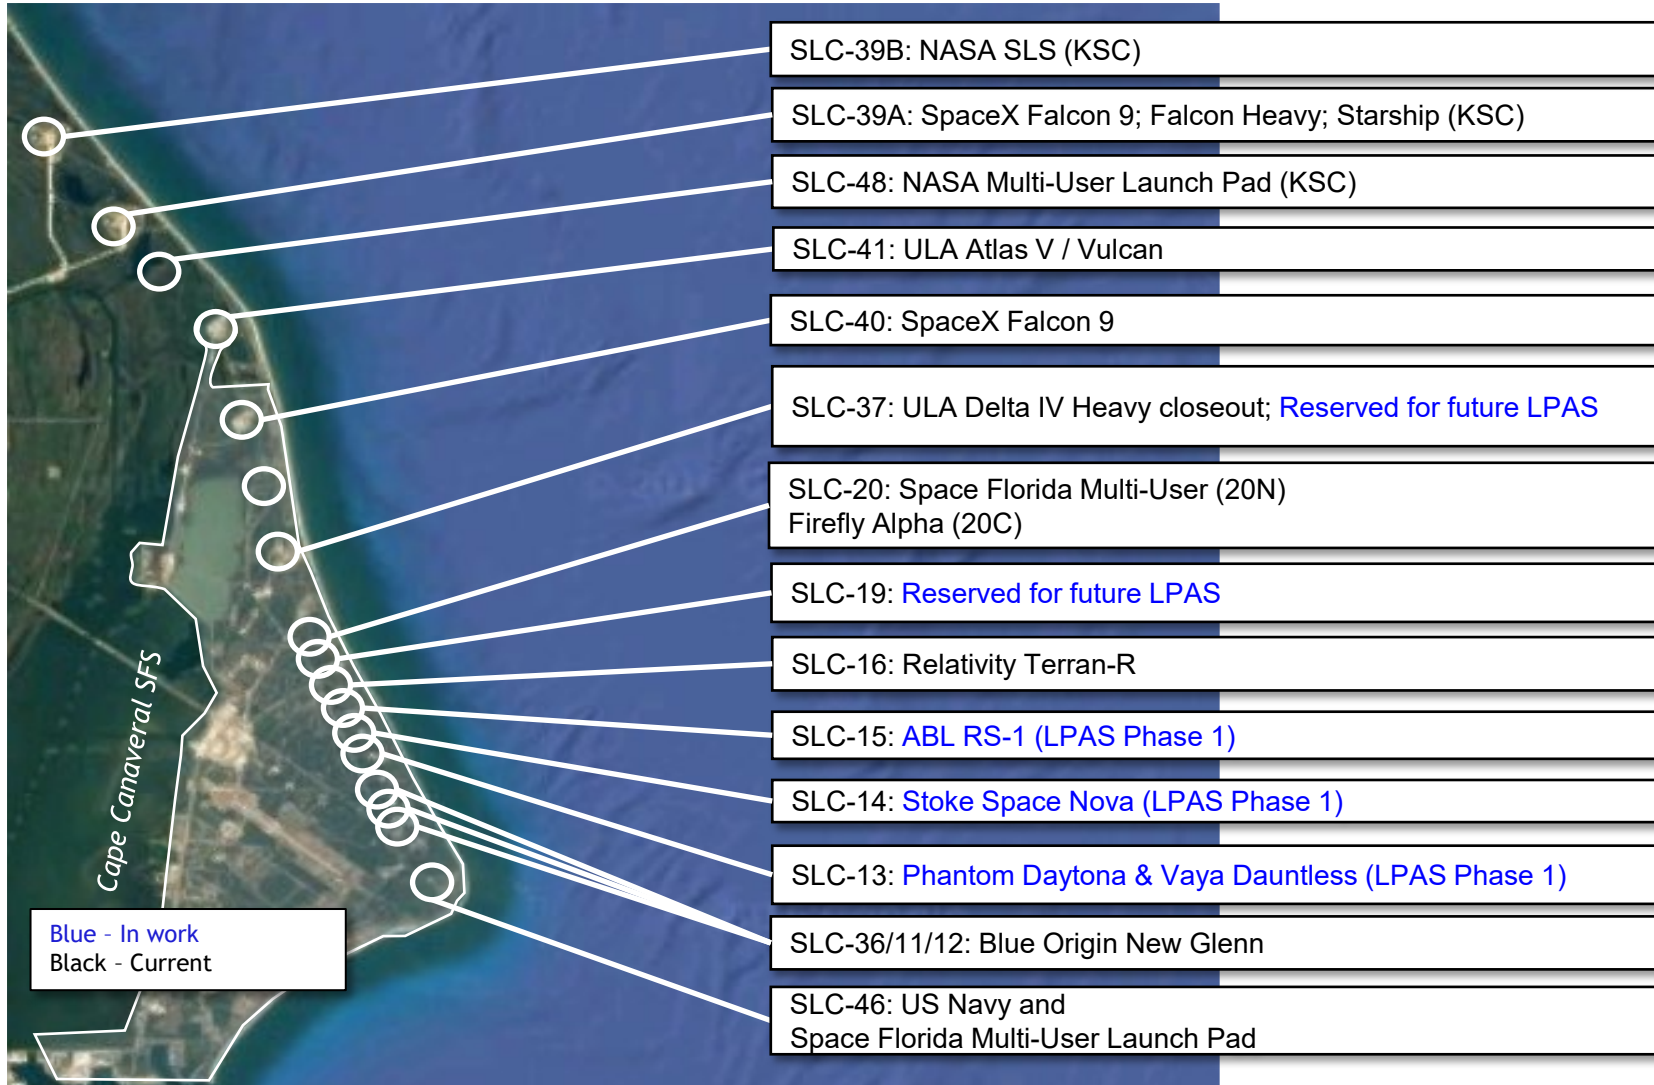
SLC-39B: NASA SLS (KSC)

SLC-39A: SpaceX Falcon 9; Falcon Heavy; Starship (KSC)

SLC-48: NASA Multi-User Launch Pad (KSC)

SLC-41: ULA Atlas V / Vulcan

SLC-40: SpaceX Falcon 9

SLC-37: ULA Delta IV Heavy closeout; Reserved for future LPAS

SLC-20: Space Florida Multi-User (20N)
Firefly Alpha (20C)

SLC-19: Reserved for future LPAS

SLC-16: Relativity Terran-R

SLC-15: ABL RS-1 (LPAS Phase 1)

SLC-14: Stoke Space Nova (LPAS Phase 1)

SLC-13: Phantom Daytona & Vaya Dauntless (LPAS Phase 1)

SLC-36/11/12: Blue Origin New Glenn

SLC-46: US Navy and
Space Florida Multi-User Launch Pad

Cape Canaveral SFS

Blue - In work
Black - Current